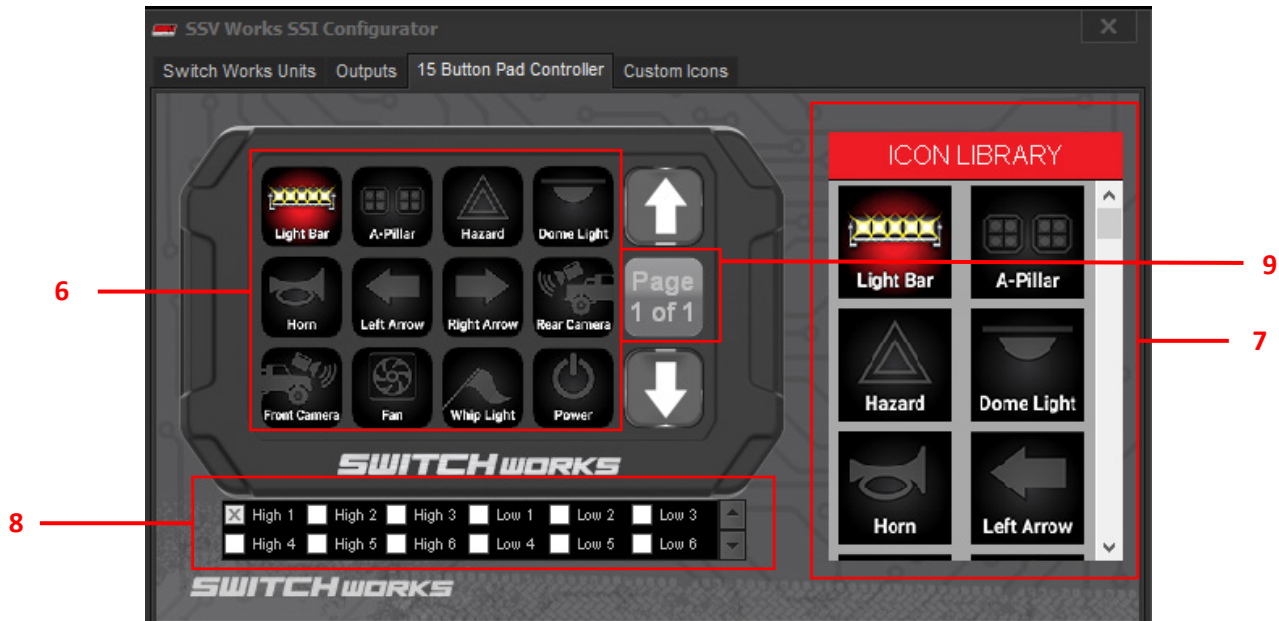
SSV Works SSI Configurator

Switch Works Units | Outputs | 15 Button Pad Controller | Custom Icons

Light Bar
A-Pillar
Hazard
Dome Light
Horn
Left Arrow
Right Arrow
Rear Camera
Front Camera
Fan
Whip Light
Power

Page 1 of 1

SWITCH WORKS

High 1 High 2 High 3 Low 1 Low 2 Low 3
High 4 High 5 High 6 Low 4 Low 5 Low 6

SWITCH WORKS

ICON LIBRARY
Light Bar
A-Pillar
Hazard
Dome Light
Horn
Left Arrow

6
7
8
9